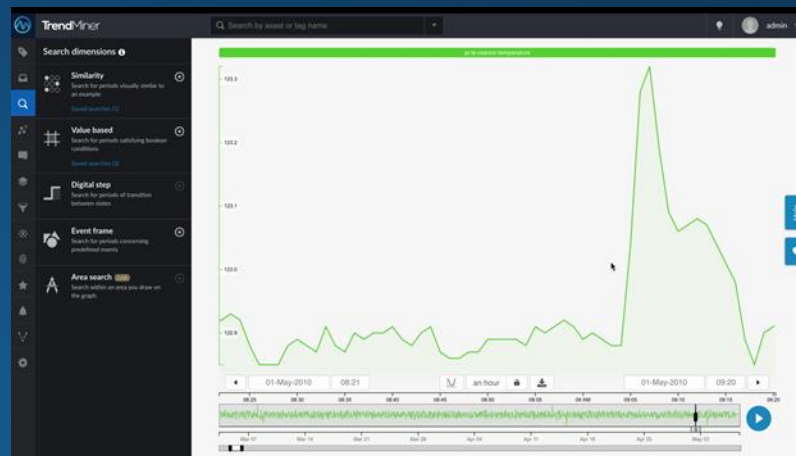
TrendMiner

Search by asset or tag name

admin

Search dimensions

Similarity
Search for periods visually similar to an example
Saved searches (1)

Value based
Search for periods satisfying boolean conditions
Saved searches (9)

Digital step
Search for periods of transition between states

Event frame
Search for periods containing predefined events

Area search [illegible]
Search within an area you draw on the graph.

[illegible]

123.3
123.2
123.1
123.0
122.9

01-May-2010
08:21
an hour
01-May-2010
09:20

Mar 07
Mar 14
Mar 21
Mar 28
Apr 04
Apr 11
Apr 18
Apr 25
May 02